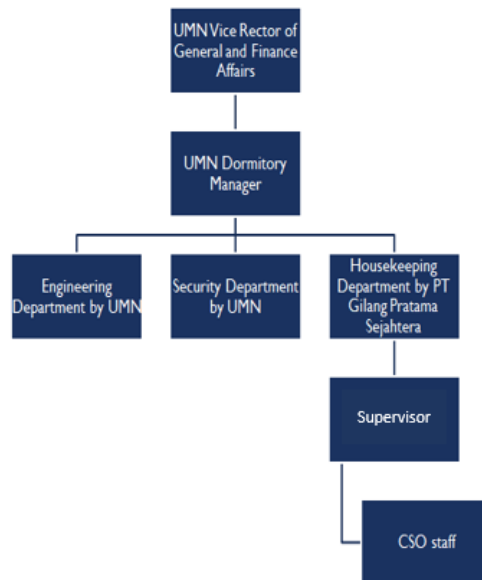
UMN Vice Rector of General and Finance Affairs

UMN Dormitory Manager

Engineering Department by UMN

Security Department by UMN

Housekeeping Department by PT Gilang Pratama Sejahtera

Supervisor

CSO staff